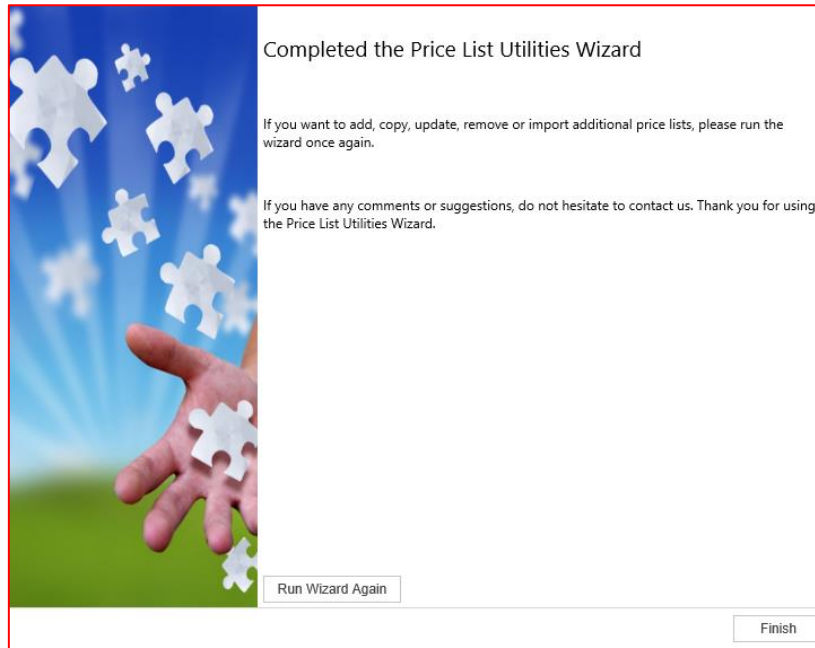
Completed the Price List Utilities Wizard

If you want to add, copy, update, remove or import additional price lists, please run the wizard once again.

If you have any comments or suggestions, do not hesitate to contact us. Thank you for using the Price List Utilities Wizard.

Run Wizard Again

Finish